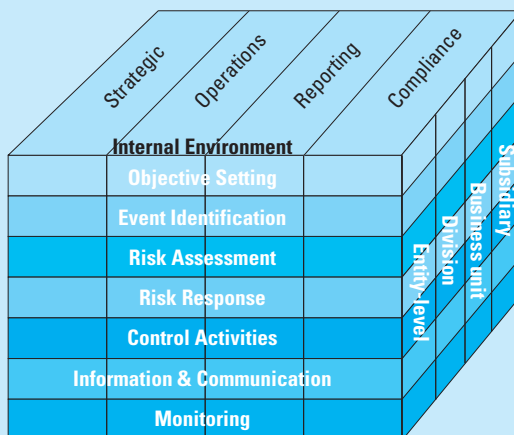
Strategic
Operations
Reporting
Compliance

Internal Environment
Objective Setting
Event Identification
Risk Assessment
Risk Response
Control Activities
Information & Communication
Monitoring

Entity-level
Division
Business unit
Subsidiary